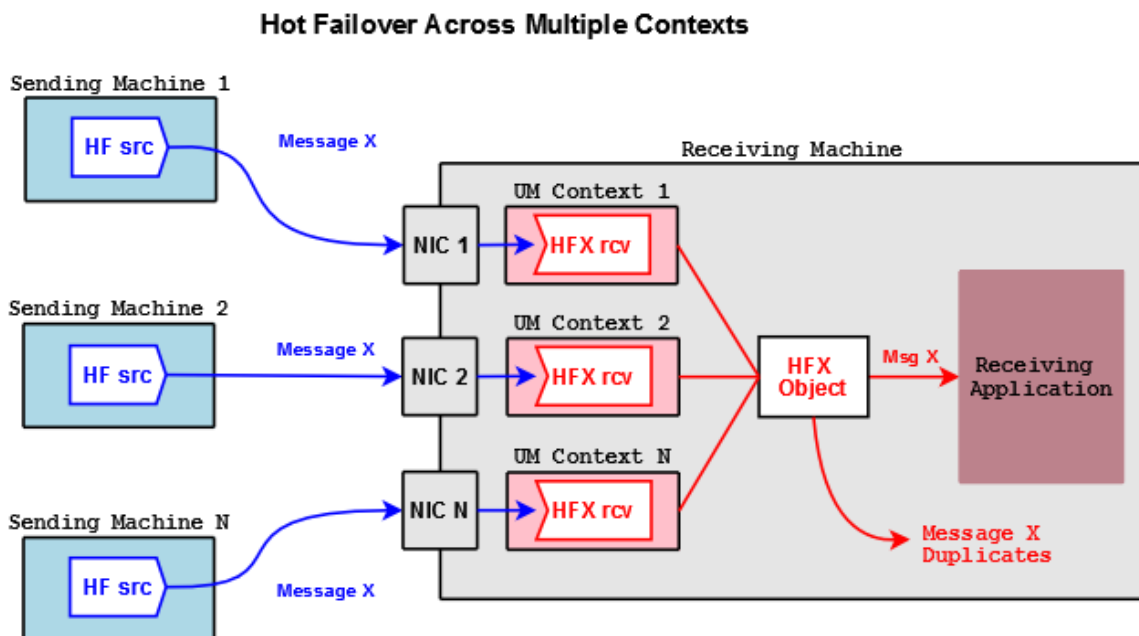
Hot Failover Across Multiple Contexts

Sending Machine 1

HF src

Message X

Receiving Machine

UM Context 1

NIC 1

HFX rcv

Sending Machine 2

UM Context 2

Message X

HF src

NIC 2

HFX rcv

HFX Object

Msg X

Receiving Application

UM Context N

NIC N

HFX rcv

Sending Machine N

Message X Duplicates

HF src

Message X